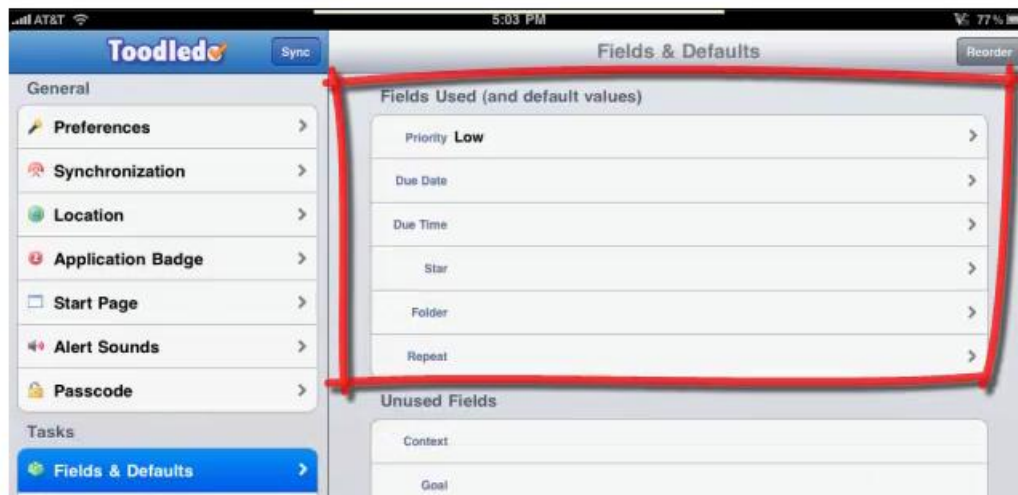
AT&T
5:03 PM
77%

Toodledo
Sync

General
Preferences
Synchronization
Location
Application Badge
Start Page
Alert Sounds
Passcode
Tasks
Fields & Defaults

Fields & Defaults
Reorder

Fields Used (and default values)
Priority Low
Due Date
Due Time
Star
Folder
Repeat

Unused Fields
Context
Goal